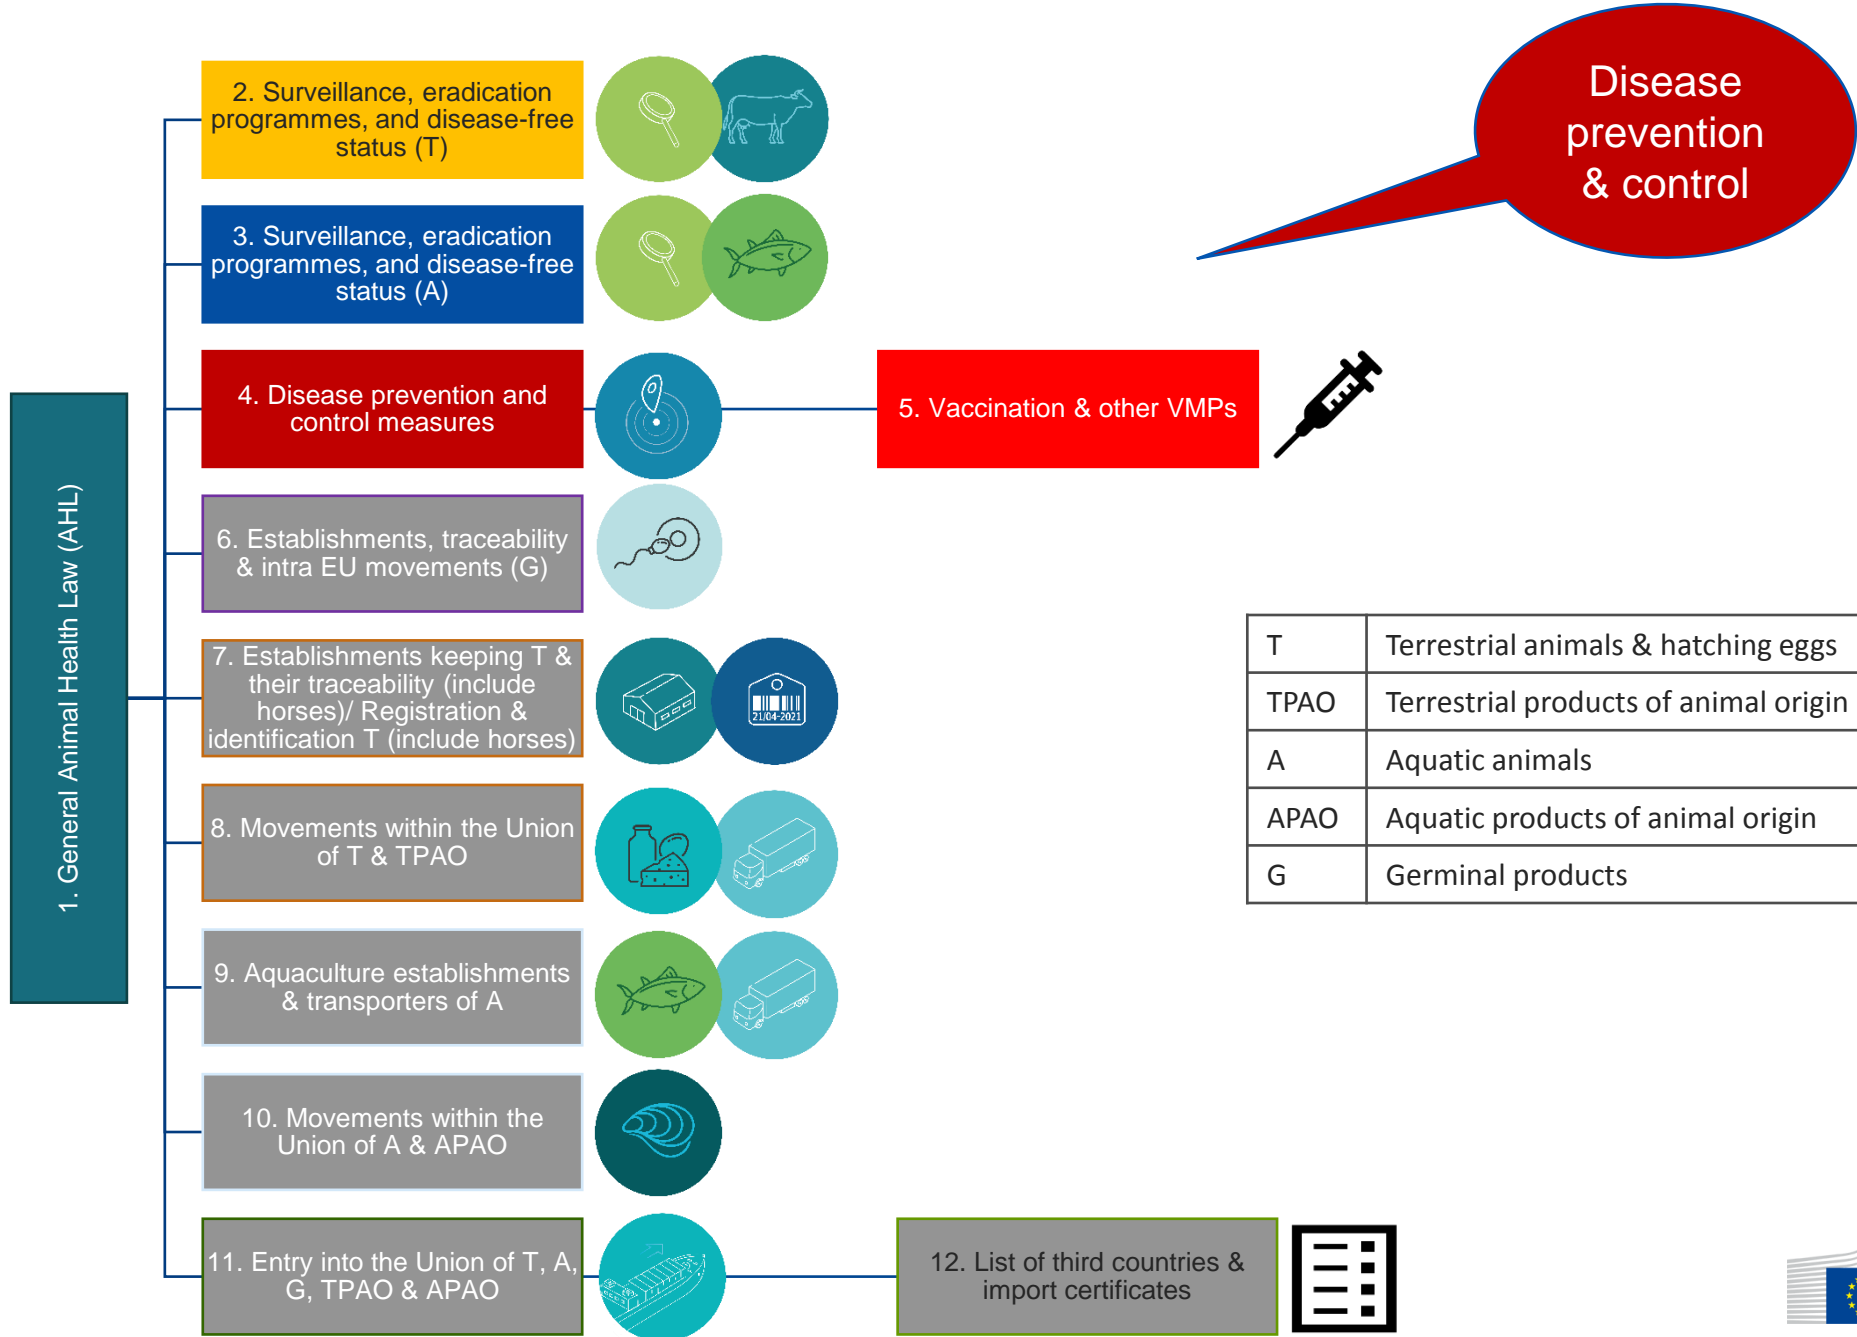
Disease prevention & control

1. General Animal Health Law (AHL)

2. Surveillance, eradication programmes, and disease-free status (T)

3. Surveillance, eradication programmes, and disease-free status (A)

4. Disease prevention and control measures

5. Vaccination & other VMPs

6. Establishments, traceability & intra EU movements (G)

7. Establishments keeping T & their traceability (include horses)/ Registration & identification T (include horses)

21/04-2021

8. Movements within the Union of T & TPAO

9. Aquaculture establishments & transporters of A

10. Movements within the Union of A & APAO

11. Entry into the Union of T, A, G, TPAO & APAO

12. List of third countries & import certificates

| T | Terrestrial animals & hatching eggs |
|---|---|
| TPAO | Terrestrial products of animal origin |
| A | Aquatic animals |
| APAO | Aquatic products of animal origin |
| G | Germinal products |